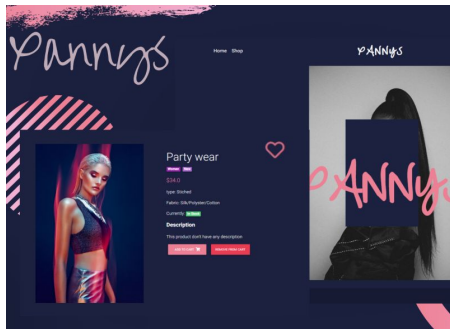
Pannys

Home Shop

PANNYS

Party wear

Women Wa

$34.0

type: Stiched

Fabric: Silk/Polyester/Cotton

Currently In Stock

Description

This product don't have any description

ADD TO CART

REMOVE FROM CART

Pannys